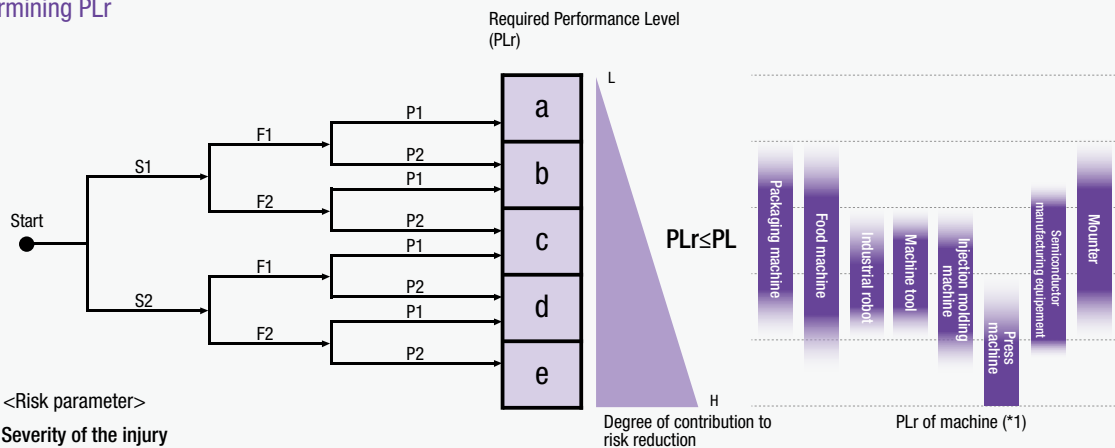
rmining PLr

Required Performance Level (PLr)

Start

S1

S2

F1

F2

F1

F2

P1

P2

P1

P2

P1

P2

P1

P2

a

b

c

d

e

L

H

PLr≤PL

Degree of contribution to risk reduction

Packaging machine

Food machine

Industrial robot

Machine tool

Injection molding machine

Press machine

Semiconductor manufacturing equipment

Mounter

PLr of machine (*1)

<Risk parameter>

Severity of the injury